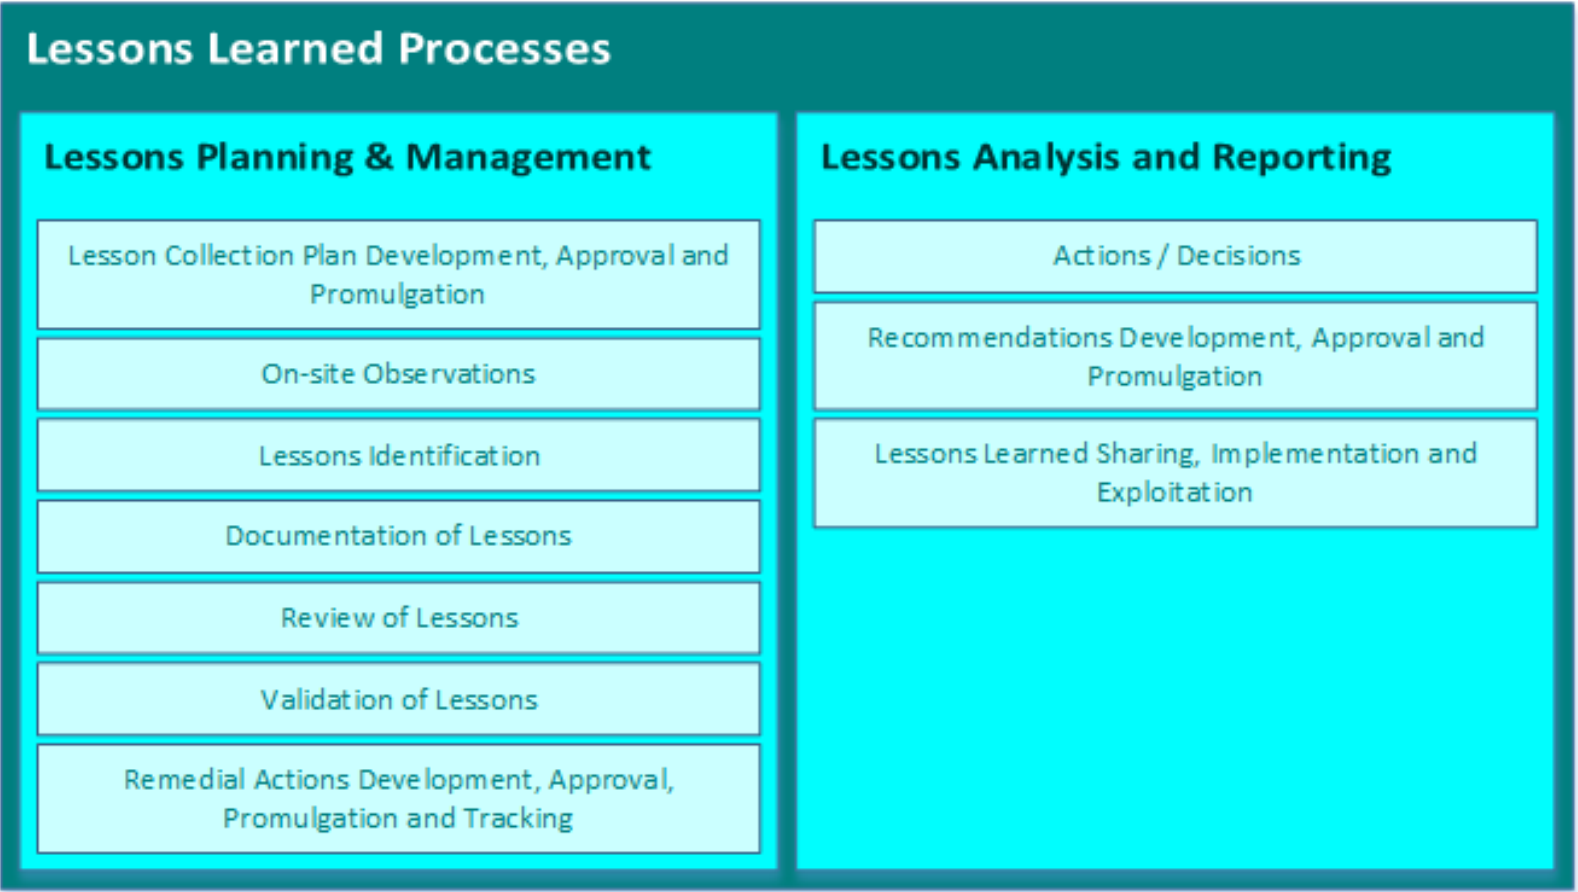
Lessons Learned Processes

Lessons Planning & Management

Lesson Collection Plan Development, Approval and Promulgation

On-site Observations

Lessons Identification

Documentation of Lessons

Review of Lessons

Validation of Lessons

Remedial Actions Development, Approval, Promulgation and Tracking

Lessons Analysis and Reporting

Actions / Decisions

Recommendations Development, Approval and Promulgation

Lessons Learned Sharing, Implementation and Exploitation